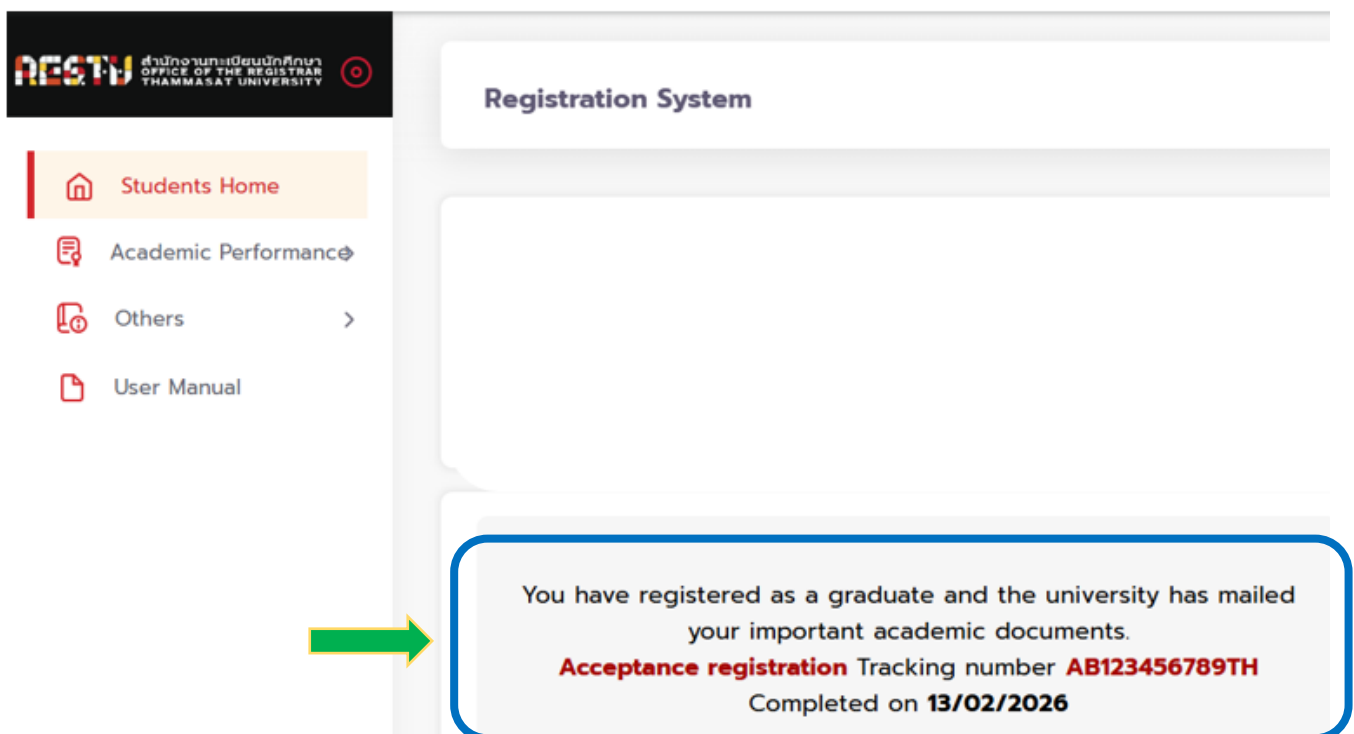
REGTU สำนักงานทะเบียนนักศึกษา OFFICE OF THE REGISTRAR THAMMASAT UNIVERSITY

Registration System

Students Home

Academic Performance

Others

User Manual

You have registered as a graduate and the university has mailed your important academic documents.
Acceptance registration Tracking number AB123456789TH
Completed on 13/02/2026